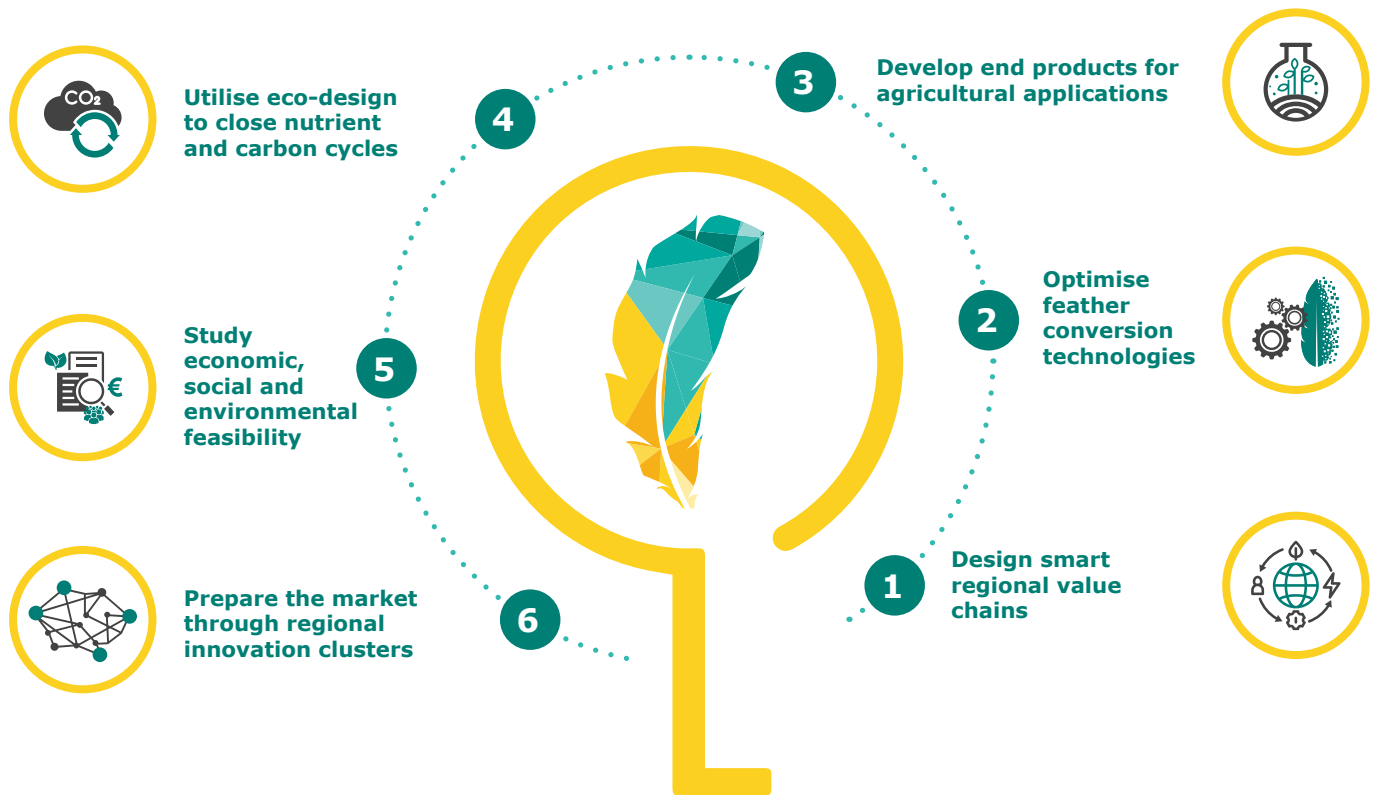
$CO_2$

Utilise eco-design to close nutrient and carbon cycles

4

3

Develop end products for agricultural applications

Optimise feather conversion technologies

2

€

Study economic, social and environmental feasibility

5

1

Design smart regional value chains

Prepare the market through regional innovation clusters

6